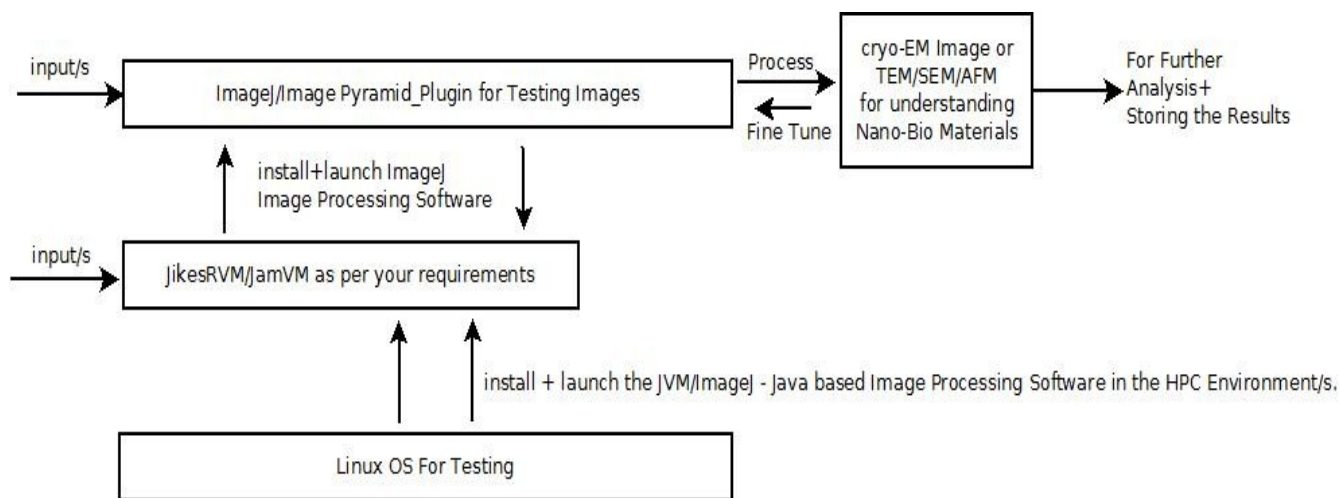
input/s

ImageJ/Image Pyramid_Plugin for Testing Images

Process

Fine Tune

cryo-EM Image or TEM/SEM/AFM for understanding Nano-Bio Materials

For Further Analysis+ Storing the Results

install+launch ImageJ Image Processing Software

input/s

JikesRVM/JamVM as per your requirements

install + launch the JVM/ImageJ - Java based Image Processing Software in the HPC Environment/s.

Linux OS For Testing